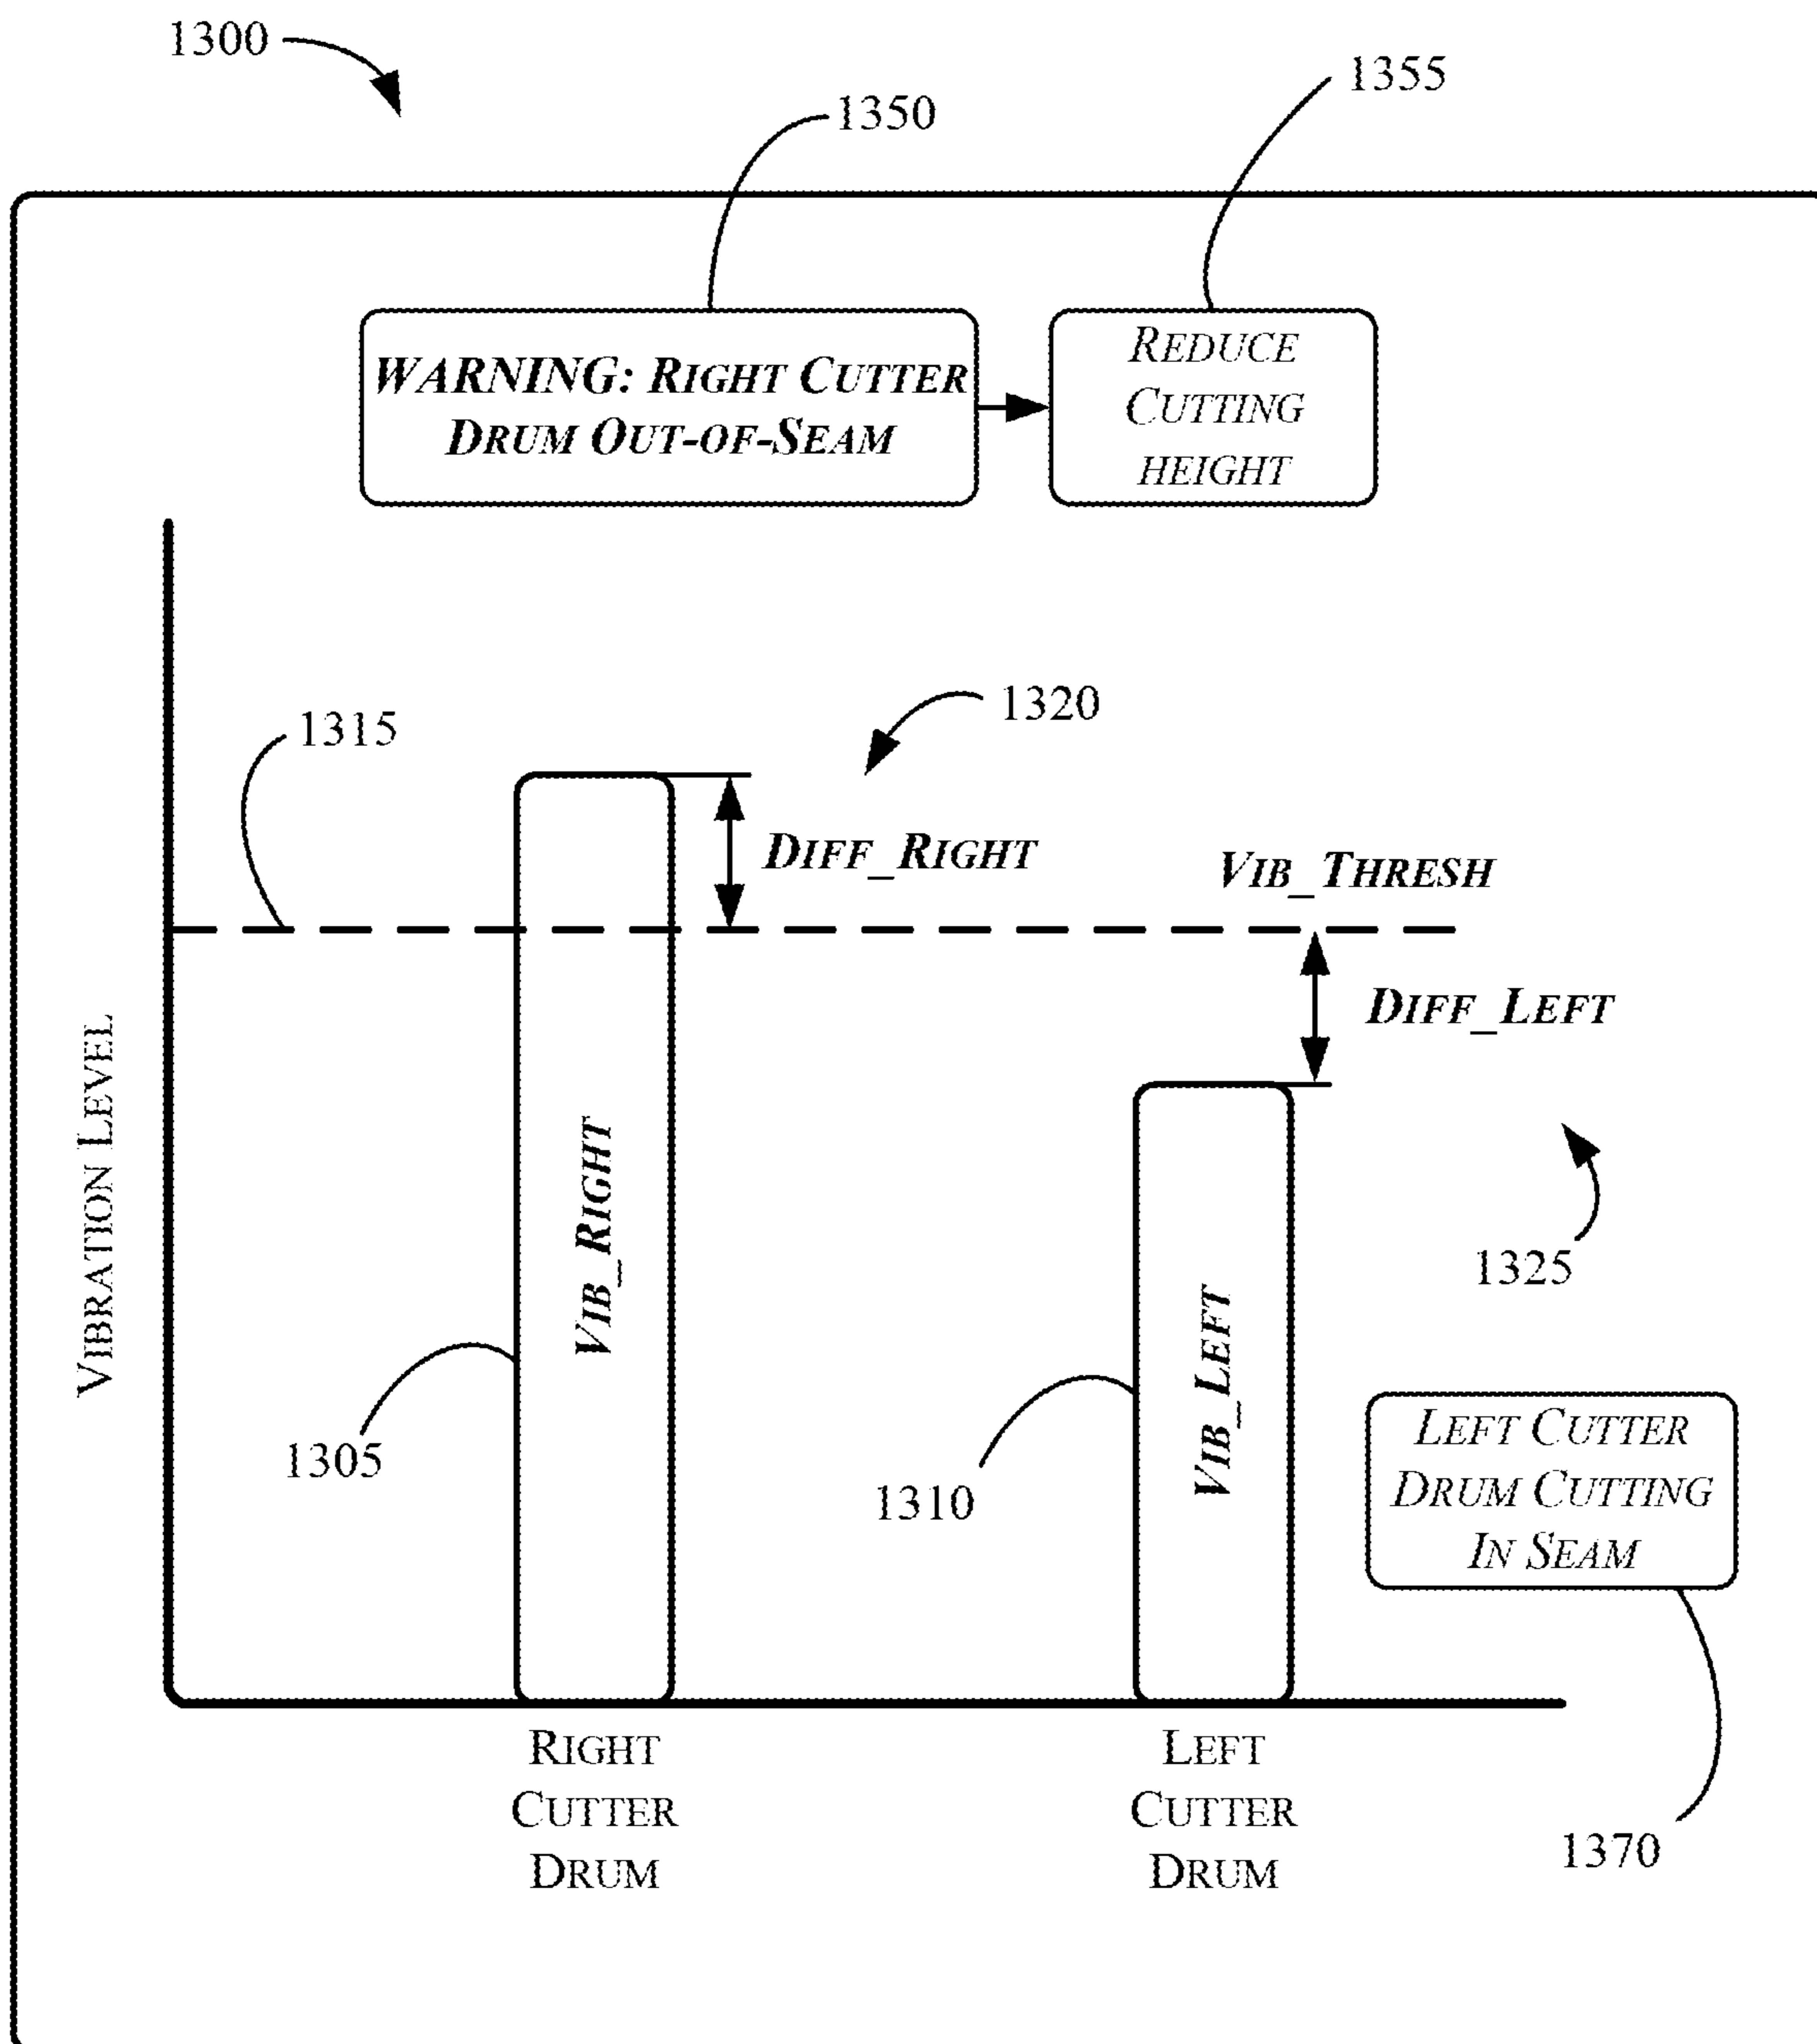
1300

1350

1355

WARNING: RIGHT CUTTER DRUM OUT-OF-SEAM

REDUCE CUTTING HEIGHT

1320

1315

DIFF_RIGHT

VIB_THRESH

DIFF_LEFT

VIBRATION LEVEL

VIB_RIGHT

VIB_LEFT

1325

1305

1310

LEFT CUTTER DRUM CUTTING IN SEAM

RIGHT CUTTER DRUM

LEFT CUTTER DRUM

1370